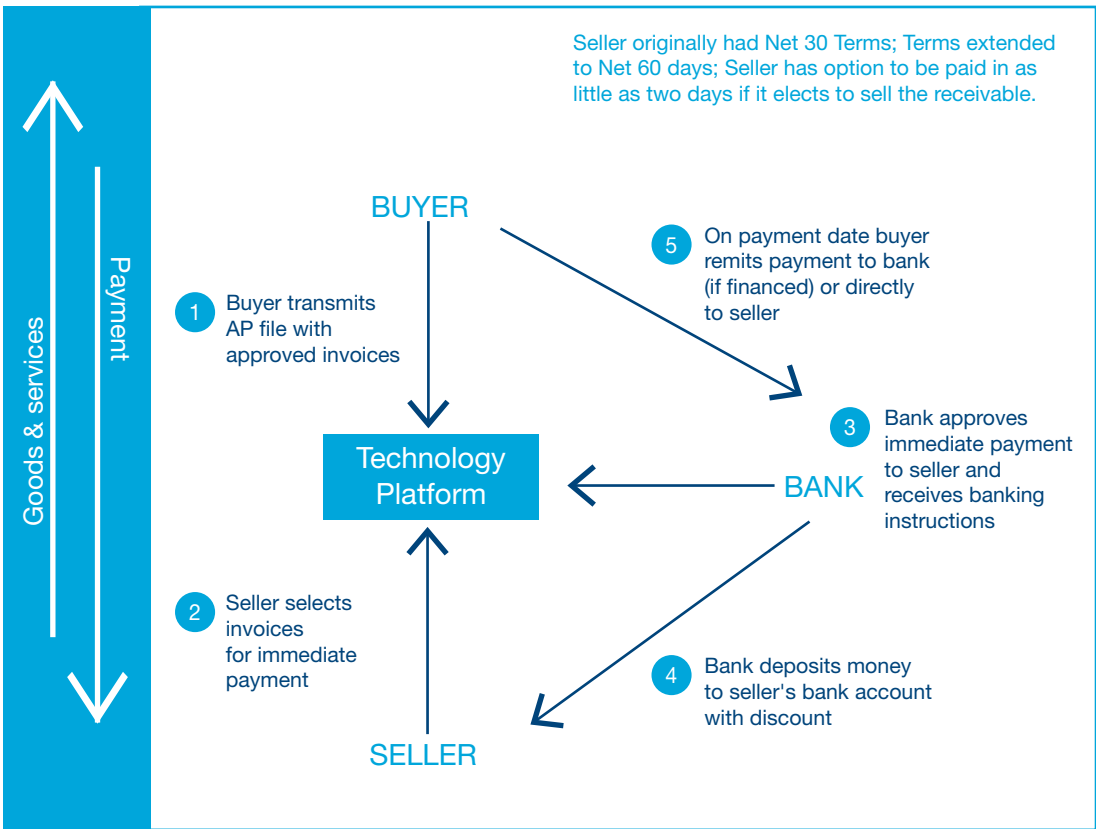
Goods & services

Payment

Seller originally had Net 30 Terms; Terms extended to Net 60 days; Seller has option to be paid in as little as two days if it elects to sell the receivable.

BUYER

1 Buyer transmits AP file with approved invoices

5 On payment date buyer remits payment to bank (if financed) or directly to seller

Technology Platform

BANK

3 Bank approves immediate payment to seller and receives banking instructions

2 Seller selects invoices for immediate payment

4 Bank deposits money to seller's bank account with discount

SELLER